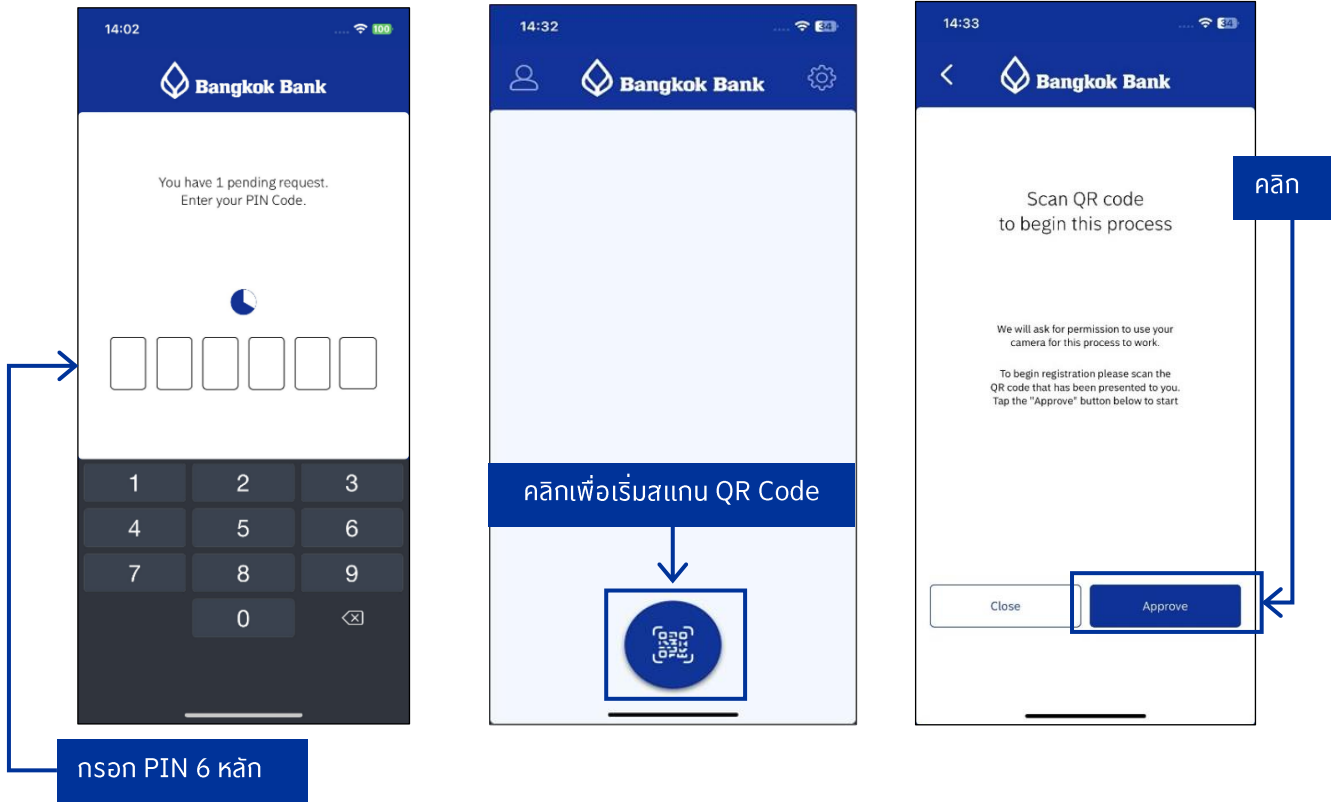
14:02

100

Bangkok Bank

You have 1 pending request.
Enter your PIN Code.

1 2 3
4 5 6
7 8 9
0

กรอก PIN 6 หลัก

14:32

34

Bangkok Bank

คลิกเพื่อเริ่มสแกน QR Code

14:33

34

Bangkok Bank

คลิก

Scan QR code
to begin this process

We will ask for permission to use your camera for this process to work.

To begin registration please scan the QR code that has been presented to you. Tap the "Approve" button below to start

Close

Approve